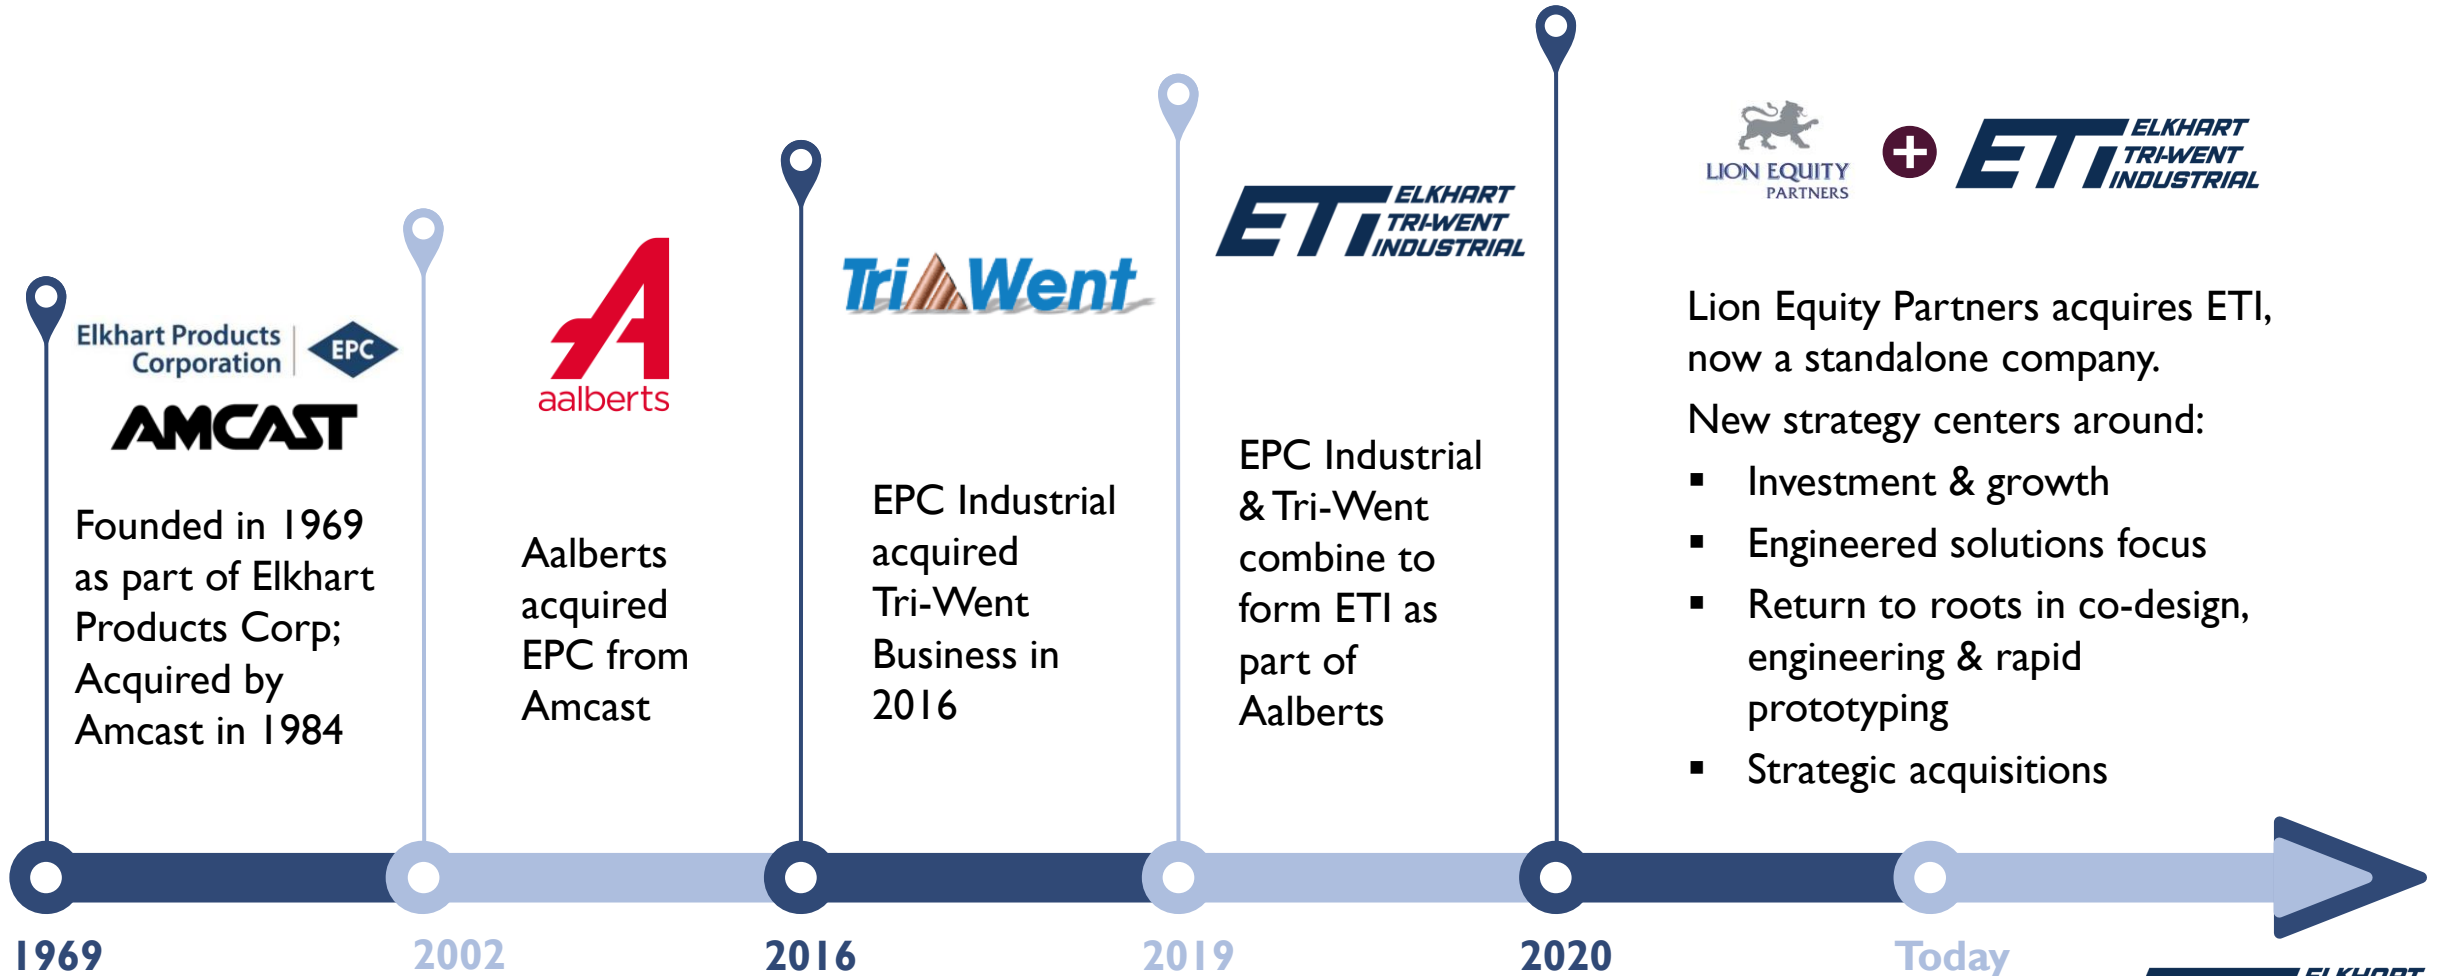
Elkhart Products Corporation EPC

AMCAST

Founded in 1969 as part of Elkhart Products Corp; Acquired by Amcast in 1984

aalberts

Aalberts acquired EPC from Amcast

TriWent

EPC Industrial acquired Tri-Went Business in 2016

ETI ELKHART TRI-WENT INDUSTRIAL

EPC Industrial & Tri-Went combine to form ETI as part of Aalberts

LION EQUITY PARTNERS

ETI ELKHART TRI-WENT INDUSTRIAL

Lion Equity Partners acquires ETI, now a standalone company.

New strategy centers around:

- Investment & growth
- Engineered solutions focus
- Return to roots in co-design, engineering & rapid prototyping
- Strategic acquisitions

1969

2002

2016

2019

2020

Today

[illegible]